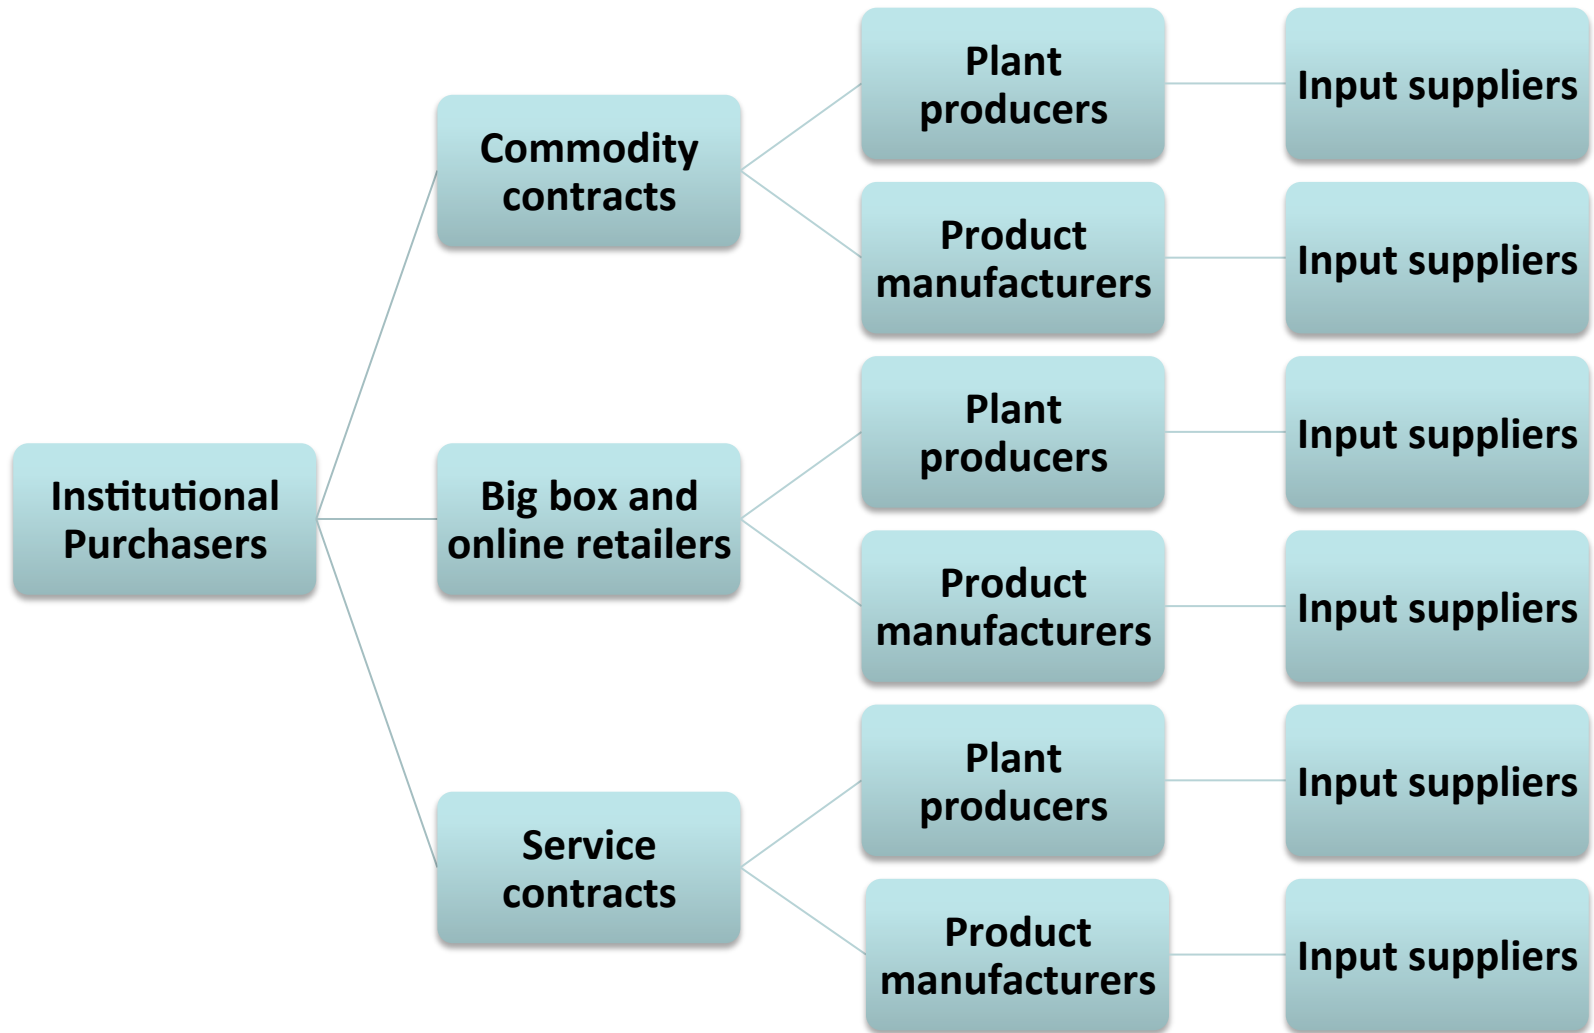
Institutional Purchasers

Commodity contracts

Plant producers

Input suppliers

Product manufacturers

Input suppliers

Big box and online retailers

Plant producers

Input suppliers

Product manufacturers

Input suppliers

Service contracts

Plant producers

Input suppliers

Product manufacturers

Input suppliers